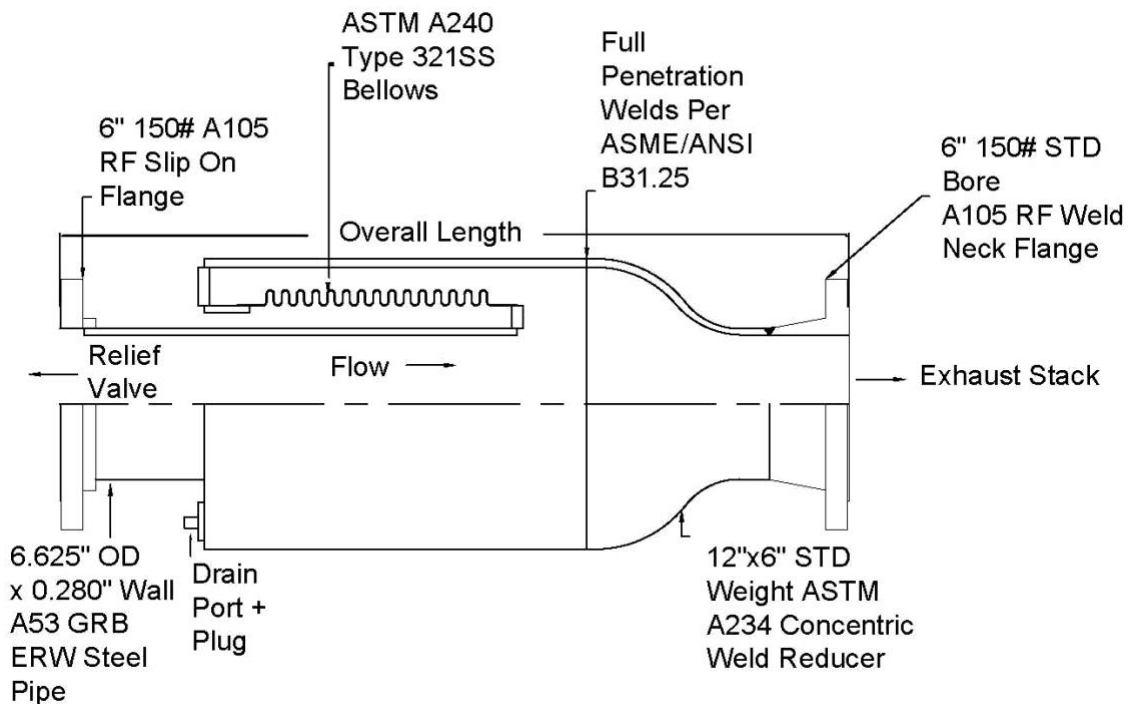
ASTM A240 Type 321SS Bellows

Full Penetration Welds Per ASME/ANSI B31.25

6" 150# A105 RF Slip On Flange

6" 150# STD Bore A105 RF Weld Neck Flange

Overall Length

Relief Valve

Flow

Exhaust Stack

6.625" OD x 0.280" Wall A53 GRB ERW Steel Pipe

Drain Port + Plug

12"x6" STD Weight ASTM A234 Concentric Weld Reducer